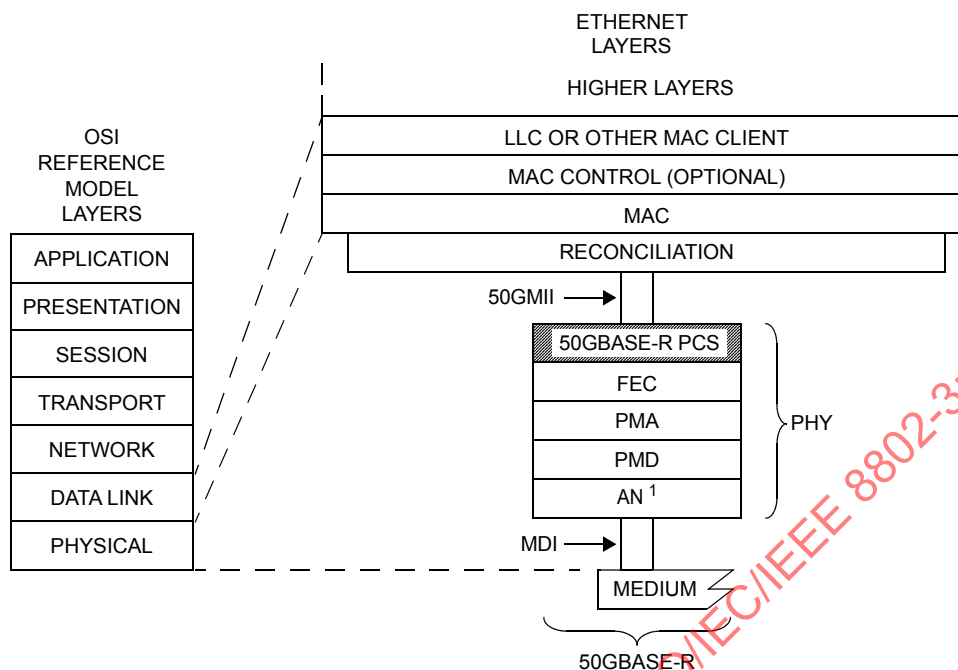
ETHERNET LAYERS

HIGHER LAYERS

LLC OR OTHER MAC CLIENT

MAC CONTROL (OPTIONAL)

MAC

RECONCILIATION

OSI REFERENCE MODEL LAYERS

APPLICATION

PRESENTATION

SESSION

TRANSPORT

NETWORK

DATA LINK

PHYSICAL

50GMII

50GBASE-R PCS

FEC

PMA

PMD

AN $^1$

PHY

MDI

MEDIUM

50GBASE-R

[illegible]/IEC/IEEE 8802-3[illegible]